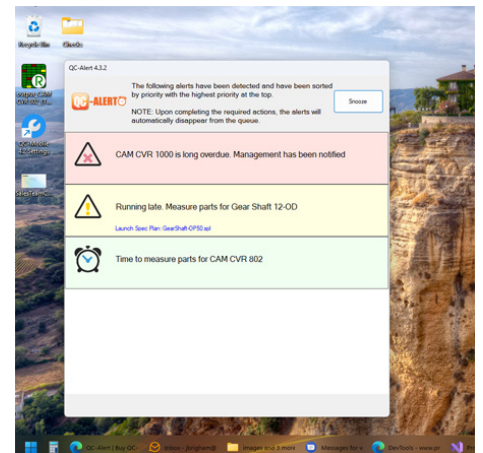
Recycle Bin
Cimco

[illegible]

QC-Alert 4.3.2

QC-ALERT

The following alerts have been detected and have been sorted by priority with the highest priority at the top.

NOTE: Upon completing the required actions, the alerts will automatically disappear from the queue.

Snooze

CAM CVR 1000 is long overdue. Management has been notified

Running late. Measure parts for Gear Shaft 12-OD

Launch Spec Plan: GearShaft-OP50.spl

Time to measure parts for CAM CVR 802

QC-Alert | Buy QC-
Inbox - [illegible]
Images and 3 more
Messages for a
DevTools - www.pr